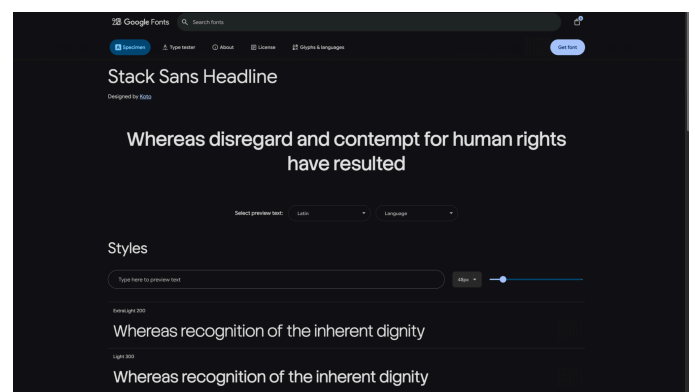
Google Fonts

Search fonts

Specimen
Type tester
About
License
Glyphs & languages

Get font

Stack Sans Headline

Designed by Koto

Whereas disregard and contempt for human rights have resulted

Select preview text:
Latin
Language

Styles

Type here to preview text

48px

ExtraLight 200

Whereas recognition of the inherent dignity

Light 300

Whereas recognition of the inherent dignity